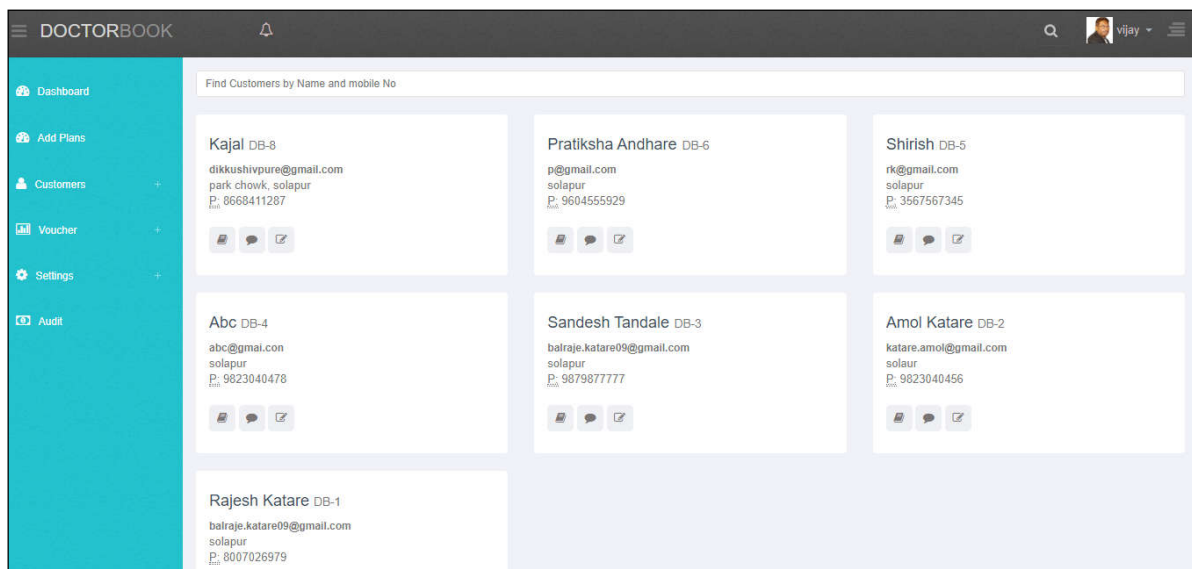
DOCTORBOOK

vijay

Dashboard

Add Plans

Customers +

Voucher +

Settings +

Audit

Find Customers by Name and mobile No

Kajal DB-8
dikkushivpure@gmail.com
park chowk, solapur
P: 8668411287

Pratiksha Andhare DB-6
p@gmail.com
solapur
P: 9604555929

Shirish DB-5
rk@gmail.com
solapur
P: 3567567345

Abc DB-4
abc@gmai.con
solapur
P: 9823040478

Sandesh Tandale DB-3
balraje.katare09@gmail.com
solapur
P: 9879877777

Amol Katare DB-2
katare.amol@gmail.com
solaur
P: 9823040456

Rajesh Katare DB-1
balraje.katare09@gmail.com
solapur
P: 8007026979